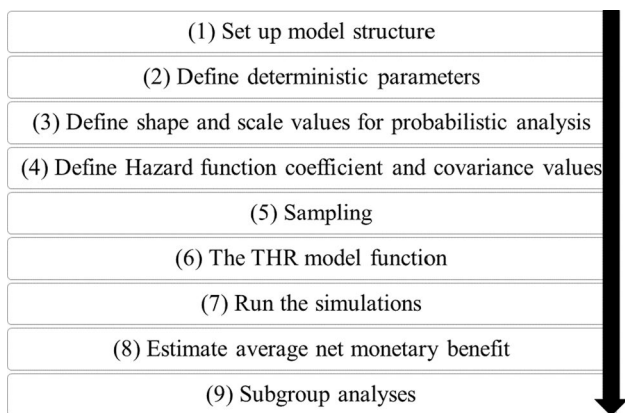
(1) Set up model structure

(2) Define deterministic parameters

(3) Define shape and scale values for probabilistic analysis

(4) Define Hazard function coefficient and covariance values

(5) Sampling

(6) The THR model function

(7) Run the simulations

(8) Estimate average net monetary benefit

(9) Subgroup analyses